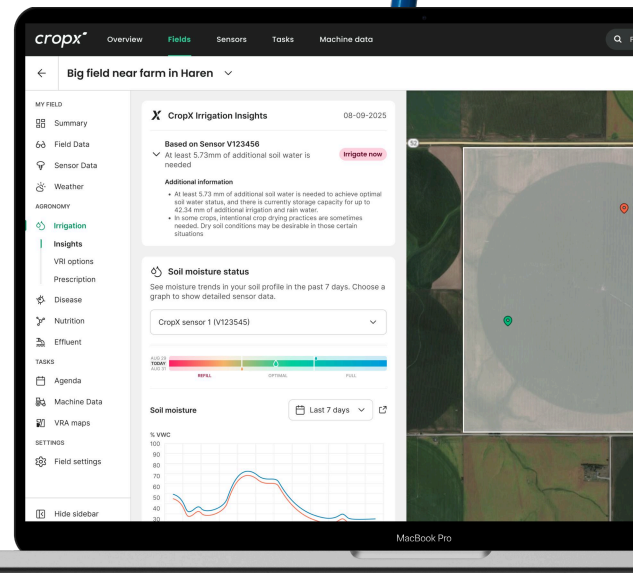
cropx Overview Fields Sensors Tasks Machine data

Q F

← Big field near farm in Haren ⌄

MY FIELD
Summary
Field Data
Sensor Data
Weather
AGRONOMY
Irrigation
Insights
VRI options
Prescription
Disease
Nutrition
Effluent
TASKS
Agenda
Machine Data
VRA maps
SETTINGS
Field settings

Hide sidebar

CropX Irrigation Insights 08-09-2025

Based on Sensor V123456
At least 5.73mm of additional soil water is needed
Irrigate now

Additional information
• At least 5.73 mm of additional soil water is needed to achieve optimal soil water status, and there is currently storage capacity for up to 42.34 mm of additional irrigation and rain water.
• In some crops, intentional crop drying practices are sometimes needed. Dry soil conditions may be desirable in those certain situations

Soil moisture status
See moisture trends in your soil profile in the past 7 days. Choose a graph to show detailed sensor data.

CropX sensor 1 (V123545)

AUG 28
TODAY
AUG 31
REFILL OPTIMAL FULL

Soil moisture
Last 7 days

% VWC
100
90
80
70
60
50
40
30

MacBook Pro